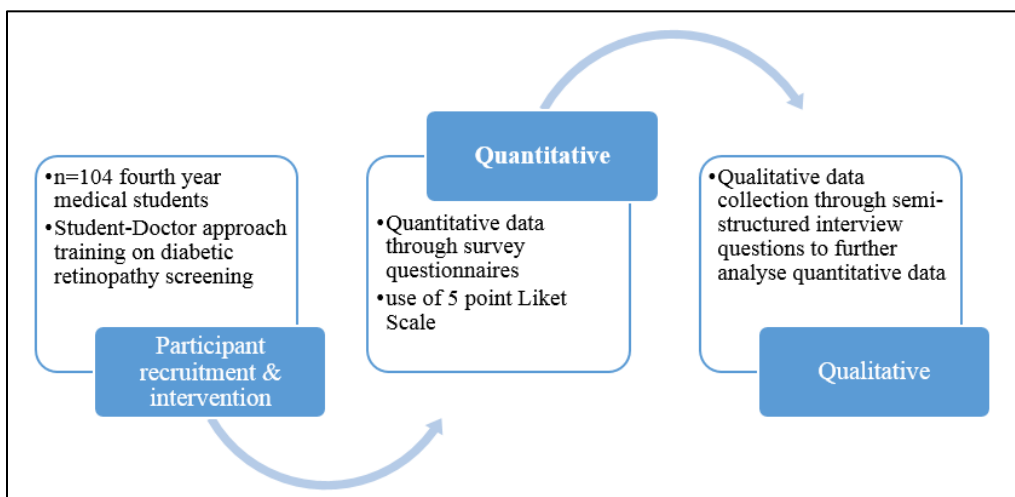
•n=104 fourth year medical students
•Student-Doctor approach training on diabetic retinopathy screening

Participant recruitment & intervention

Quantitative

•Quantitative data through survey questionnaires
•use of 5 point Liket Scale

•Qualitative data collection through semi-structured interview questions to further analyse quantitative data

Qualitative